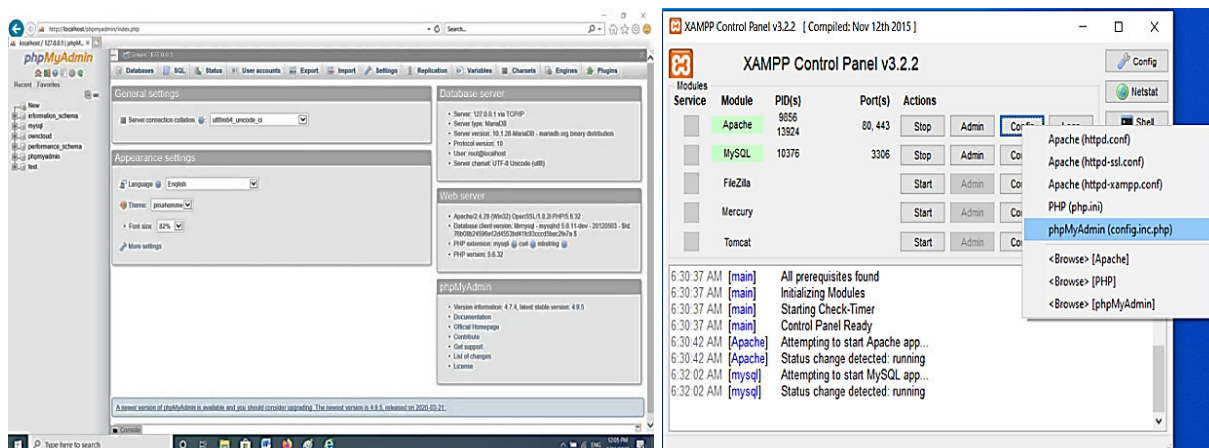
http://localhost/phpmyadmin/index.php
Search...
localhost / 127.0.0.1 | phpM...

phpMyAdmin
Recent Favorites
New
information_schema
mysql
owncloud
performance_schema
phpmyadmin
test

Server: 127.0.0.1
Databases SQL Status User accounts Export Import Settings Replication Variables Charsets Engines Plugins

General settings
Server connection collation: utf8mb4_unicode_ci

Appearance settings
Language: English
Theme: pmahomme
Font size: 82%
More settings

Database server
Server: 127.0.0.1 via TCP/IP
Server type: MariaDB
Server version: 10.1.28-MariaDB - mariadb.org binary distribution
Protocol version: 10
User: root@localhost
Server charset: UTF-8 Unicode (utf8)

Web server
Apache/2.4.29 (Win32) OpenSSL/1.0.2l PHP/5.6.32
Database client version: libmysql - mysqlnd 5.0.11-dev - 20120503 - $Id: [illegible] $
PHP extension: mysqli curl mbstring
PHP version: 5.6.32

phpMyAdmin
Version information: 4.7.4, latest stable version: 4.9.5
Documentation
Official Homepage
Contribute
Get support
List of changes
License

A newer version of phpMyAdmin is available and you should consider upgrading. The newest version is 4.9.5, released on 2020-03-21.

Console

Type here to search

XAMPP Control Panel v3.2.2 [ Compiled: Nov 12th 2015 ]
XAMPP Control Panel v3.2.2
Config
Netstat
Shell
Modules
Service Module PID(s) Port(s) Actions
Apache 9856 13924 80, 443 Stop Admin Config
MySQL 10376 3306 Stop Admin Co
FileZilla Start Admin Co
Mercury Start Admin Co
Tomcat Start Admin Co

Apache (httpd.conf)
Apache (httpd-ssl.conf)
Apache (httpd-xampp.conf)
PHP (php.ini)
phpMyAdmin (config.inc.php)
<Browse> [Apache]
<Browse> [PHP]
<Browse> [phpMyAdmin]

6:30:37 AM [main] All prerequisites found
6:30:37 AM [main] Initializing Modules
6:30:37 AM [main] Starting Check-Timer
6:30:37 AM [main] Control Panel Ready
6:30:42 AM [Apache] Attempting to start Apache app...
6:30:42 AM [Apache] Status change detected: running
6:32:02 AM [mysql] Attempting to start MySQL app...
6:32:02 AM [mysql] Status change detected: running